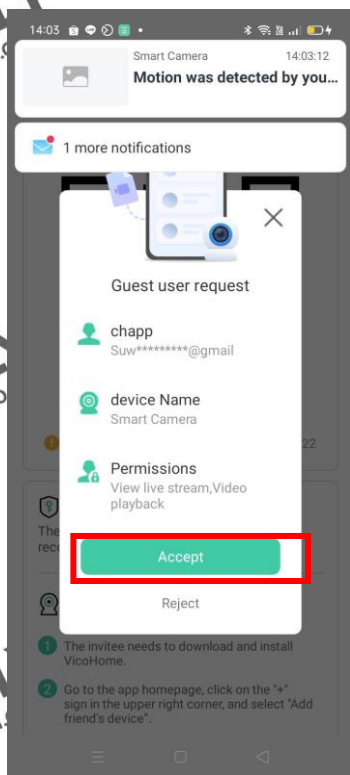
14:03

Smart Camera 14:03:12
Motion was detected by you...

1 more notifications

Guest user request

chapp
Suw*********@gmail

device Name
Smart Camera

Permissions
View live stream,Video playback

Accept

Reject

22

The
rec

1 The invitee needs to download and install VicoHome.

2 Go to the app homepage, click on the "+" sign in the upper right corner, and select "Add friend's device".